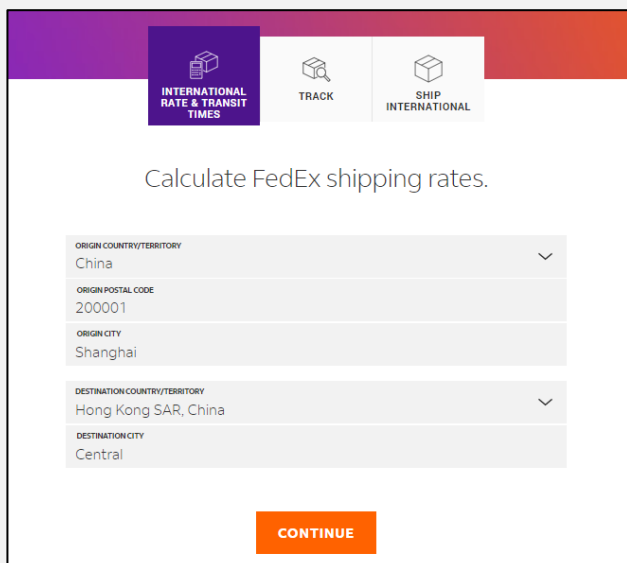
INTERNATIONAL RATE & TRANSIT TIMES

TRACK

SHIP INTERNATIONAL

Calculate FedEx shipping rates.

ORIGIN COUNTRY/TERRITORY
China

ORIGIN POSTAL CODE
200001

ORIGIN CITY
Shanghai

DESTINATION COUNTRY/TERRITORY
Hong Kong SAR, China

DESTINATION CITY
Central

CONTINUE